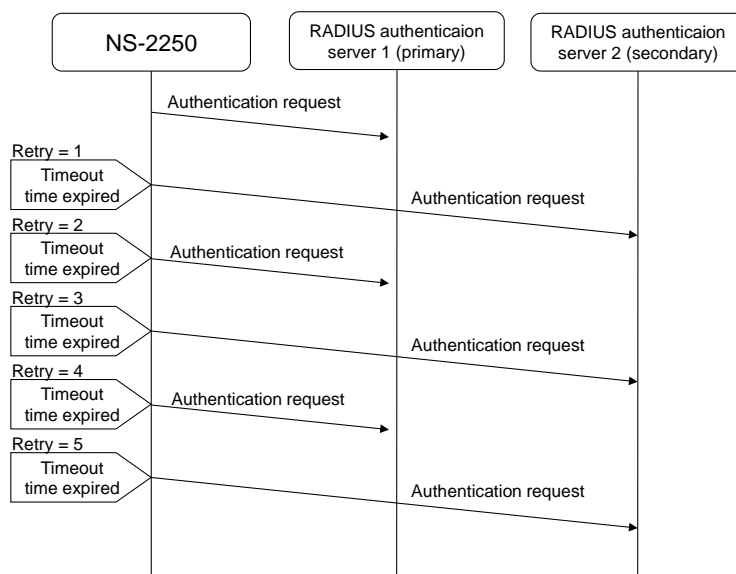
NS-2250

RADIUS authenticaion server 1 (primary)

RADIUS authenticaion server 2 (secondary)

Authentication request

Retry = 1

Timeout time expired

Authentication request

Retry = 2

Timeout time expired

Authentication request

Retry = 3

Timeout time expired

Authentication request

Retry = 4

Timeout time expired

Authentication request

Retry = 5

Timeout time expired

Authentication request